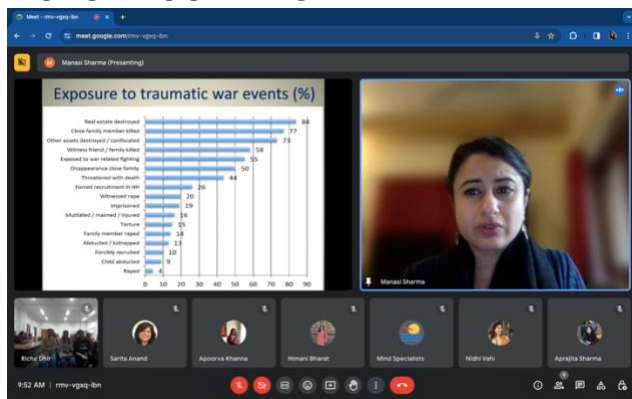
Meet - rmv-vgxq-ibn

meet.google.com/rmv-vgxq-ibn

Manasi Sharma (Presenting)

Exposure to traumatic war events (%)

| Event | % |
|---|---|
| Real estate destroyed | 84 |
| Close family member killed | 77 |
| Other assets destroyed / confiscated | 73 |
| Witness friend / family killed | 58 |
| Exposed to war related fighting | 55 |
| Disappearance close family | 50 |
| Threatened with death | 44 |
| Forced recruitment in MH | 26 |
| Witnessed rape | 20 |
| Imprisoned | 19 |
| Mutilated / maimed / injured | 16 |
| Torture | 15 |
| Family member raped | 14 |
| Abducted / kidnapped | 13 |
| Forcibly recruited | 10 |
| Child abducted | 9 |
| Raped | 4 |

0 10 20 30 40 50 60 70 80 90

Manasi Sharma

Richa Dhir
Sarita Anand
Apoorva Khanna
Himani Bharat
Mind Specialists
Nidhi Vats
Aprajita Sharma

9:52 AM | rmv-vgxq-ibn